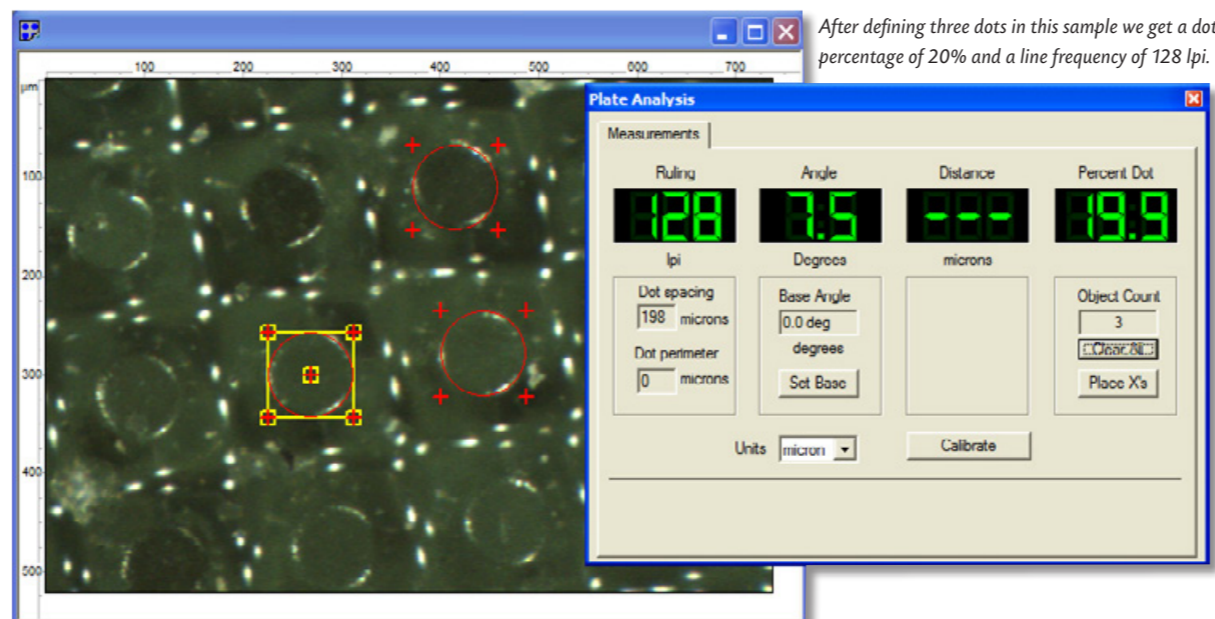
After defining three dots in this sample we get a dot percentage of 20% and a line frequency of 128 lpi.

100 200 300 400 500 600 700
µm
100
200
300
400
500

Plate Analysis

Measurements

Ruling
128
lpi

Angle
7.5
Degrees

Distance
---
microns

Percent Dot
19.9

Dot spacing
198 microns
Dot perimeter
0 microns

Base Angle
0.0 deg
degrees
Set Base

Object Count
3
Clear All
Place X's

Units micron

Calibrate